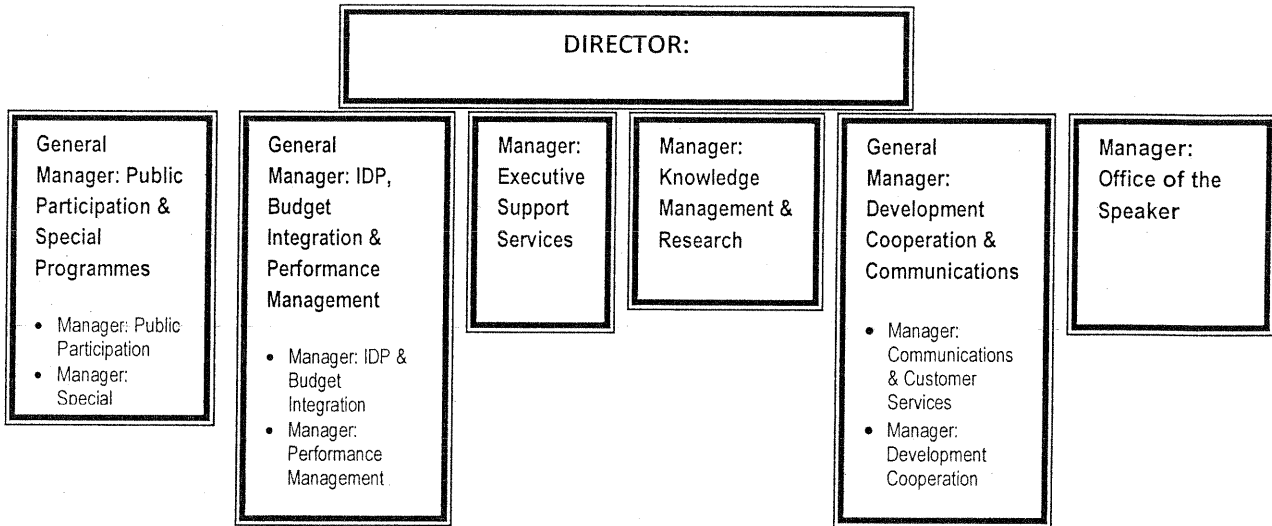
DIRECTOR:

General Manager: Public Participation & Special Programmes

- Manager: Public Participation
- Manager: Special

General Manager: IDP, Budget Integration & Performance Management

- Manager: IDP & Budget Integration
- Manager: Performance Management

Manager: Executive Support Services

Manager: Knowledge Management & Research

General Manager: Development Cooperation & Communications

- Manager: Communications & Customer Services
- Manager: Development Cooperation

Manager: Office of the Speaker